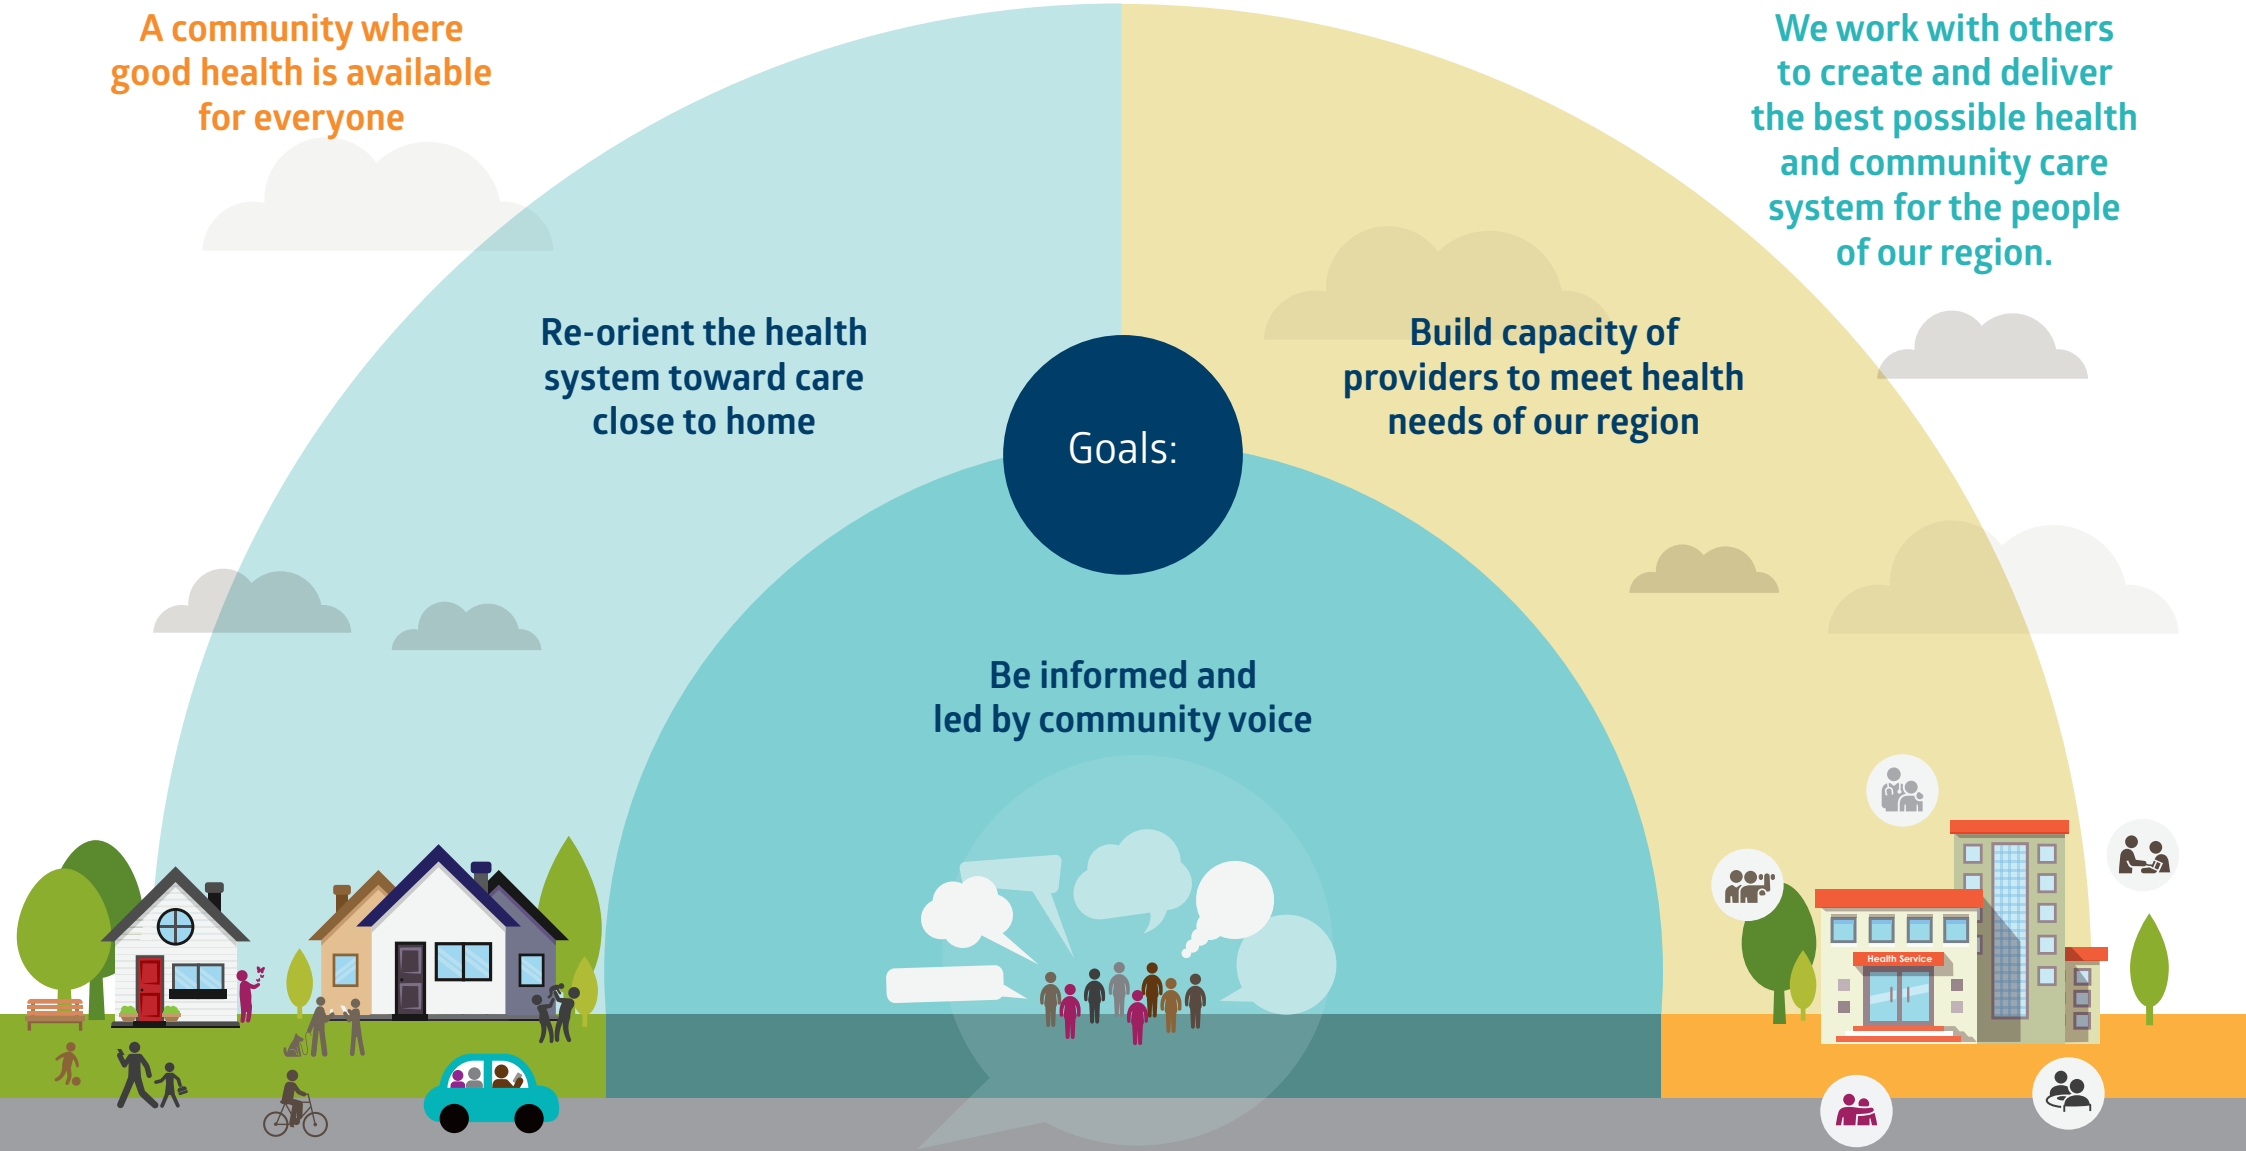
A community where good health is available for everyone

We work with others to create and deliver the best possible health and community care system for the people of our region.

Re-orient the health system toward care close to home

Goals:

Build capacity of providers to meet health needs of our region

Be informed and led by community voice

Health Service